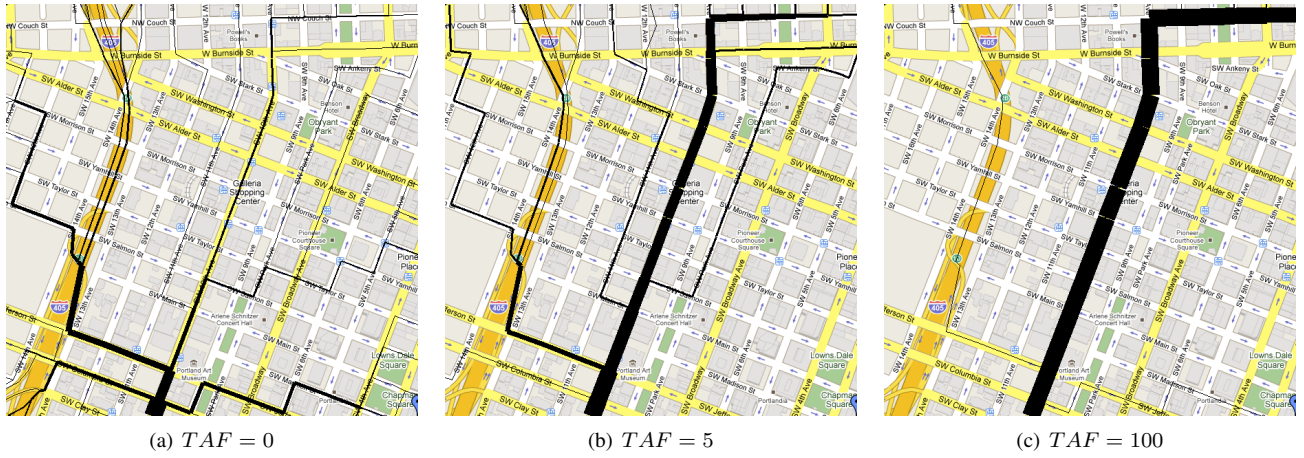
NW Couch St
NW 12th Ave
NW Couch St
405
W Burnside St
W Burnside St
SW Alder St
SW 13th Ave
SW Washington St
SW Morrison St
SW Alder St
SW Morrison St
SW Yamhill St
Galleria Shopping Center
SW Taylor St
SW Salmon St
SW Main St
405
SW 13th Ave
SW 12th Ave
SW 11th Ave
SW 10th Ave
SW 9th Ave
SW 8th Ave
SW Park Ave
SW Broadway
SW 6th Ave
SW Stark St
SW Oak St
Benson Hotel
O'bryant Park
Pioneer Courthouse Square
Arlene Schnitzer Concert Hall
Portland Art Museum
SW Clay St
SW Columbia St
Lowns Dale Square
Chapman Square
Powell's Books
SW Ankeny St
SW 14th Ave
erson St
Pioneer Place
Portlandia
SW Madison St
SW Jefferson

(a) $TAF = 0$

(b) $TAF = 5$

(c) $TAF = 100$